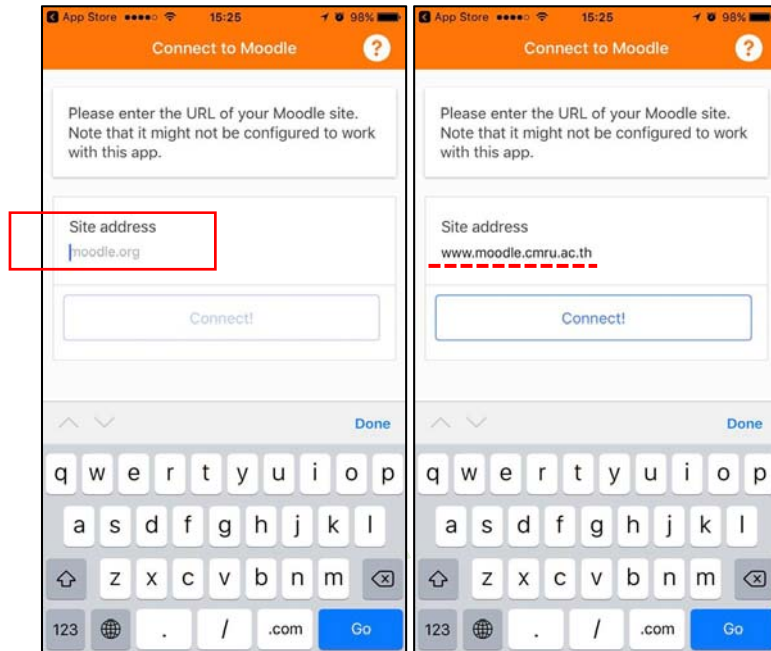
App Store ●●●●○ 15:25 98%

Connect to Moodle

?

Please enter the URL of your Moodle site. Note that it might not be configured to work with this app.

Site address

moodle.org

Connect!

Done

q w e r t y u i o p
a s d f g h j k l
z x c v b n m
123 . / .com Go

App Store ●●●●○ 15:25 98%

Connect to Moodle

?

Please enter the URL of your Moodle site. Note that it might not be configured to work with this app.

Site address

www.moodle.cmru.ac.th

Connect!

Done

q w e r t y u i o p
a s d f g h j k l
z x c v b n m
123 . / .com Go